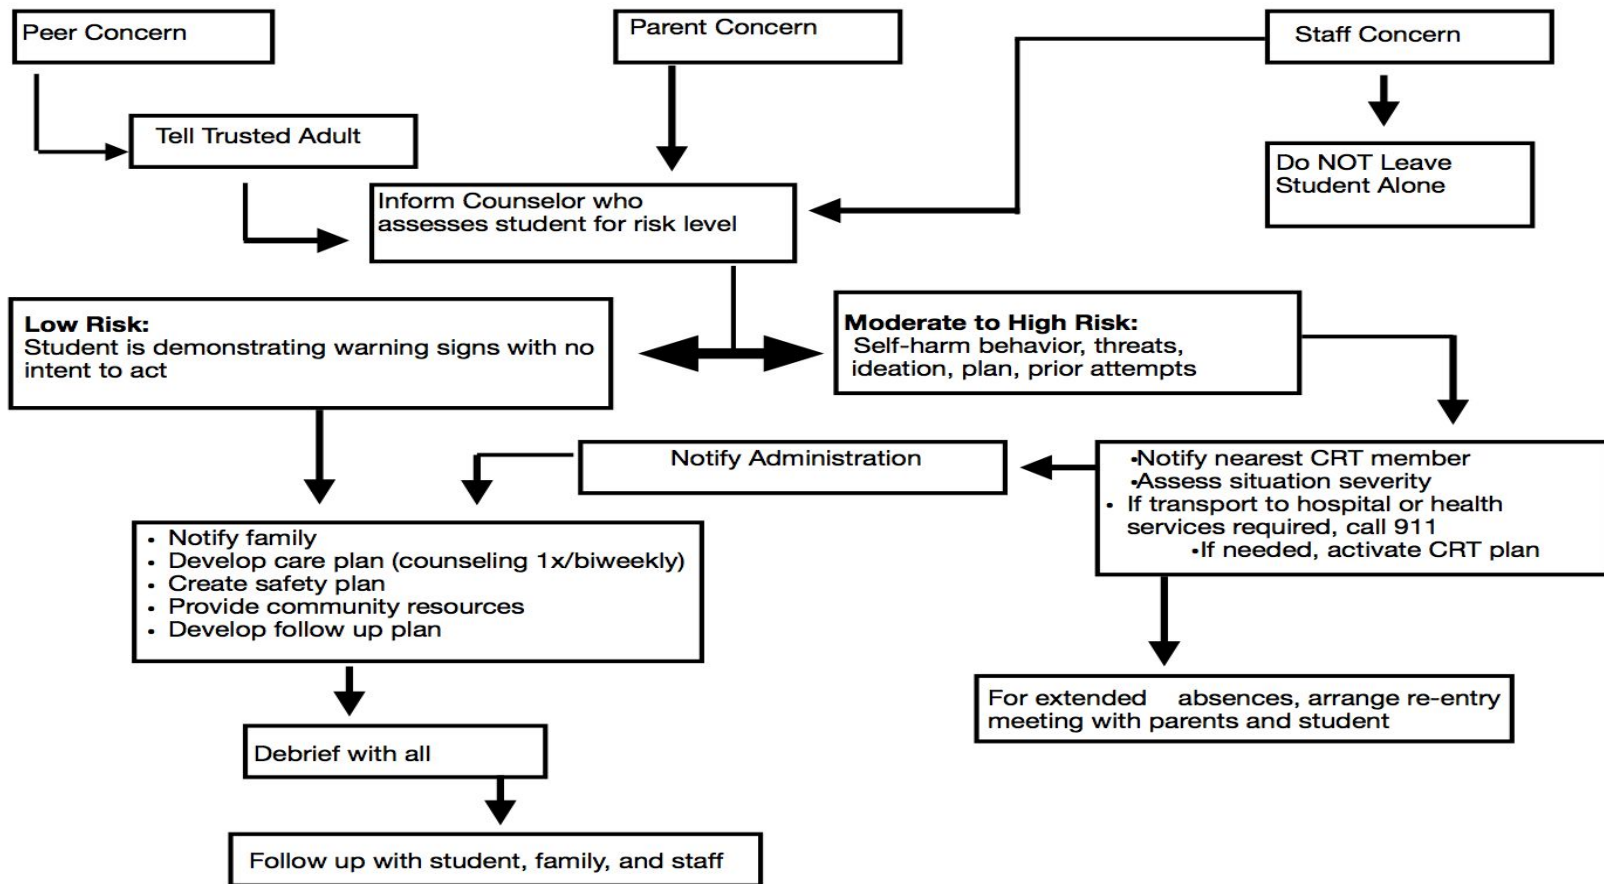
Peer Concern

Parent Concern

Staff Concern

Tell Trusted Adult

Do NOT Leave Student Alone

Inform Counselor who assesses student for risk level

**Low Risk:**
Student is demonstrating warning signs with no intent to act

**Moderate to High Risk:**
Self-harm behavior, threats, ideation, plan, prior attempts

Notify Administration

•Notify nearest CRT member
•Assess situation severity
• If transport to hospital or health services required, call 911
•If needed, activate CRT plan

• Notify family
• Develop care plan (counseling 1x/biweekly)
• Create safety plan
• Provide community resources
• Develop follow up plan

For extended absences, arrange re-entry meeting with parents and student

Debrief with all

Follow up with student, family, and staff